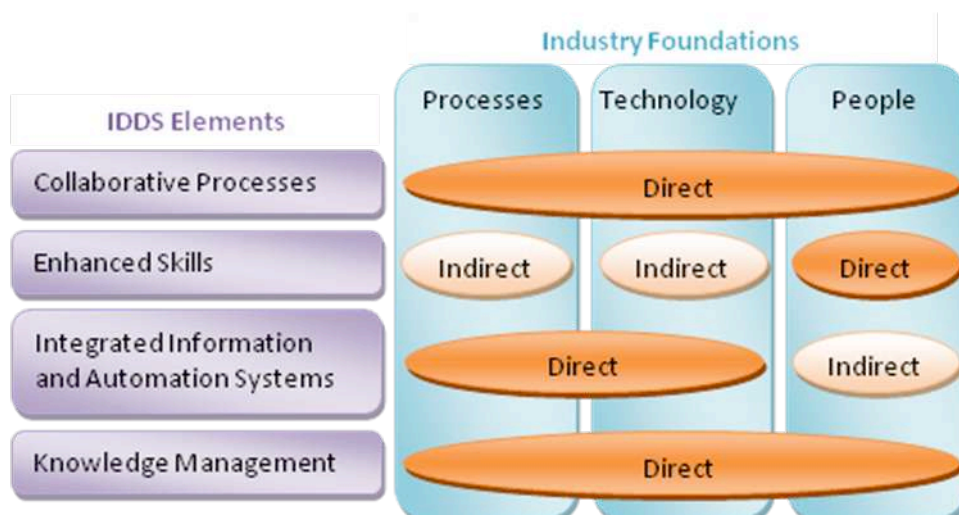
Industry Foundations

IDDS Elements

| IDDS Elements | Processes | Technology | People |
|---|---|---|---|
| Collaborative Processes | Direct | Direct | Direct |
| Enhanced Skills | Indirect | Indirect | Direct |
| Integrated Information and Automation Systems | Direct | Direct | Indirect |
| Knowledge Management | Direct | Direct | Direct |